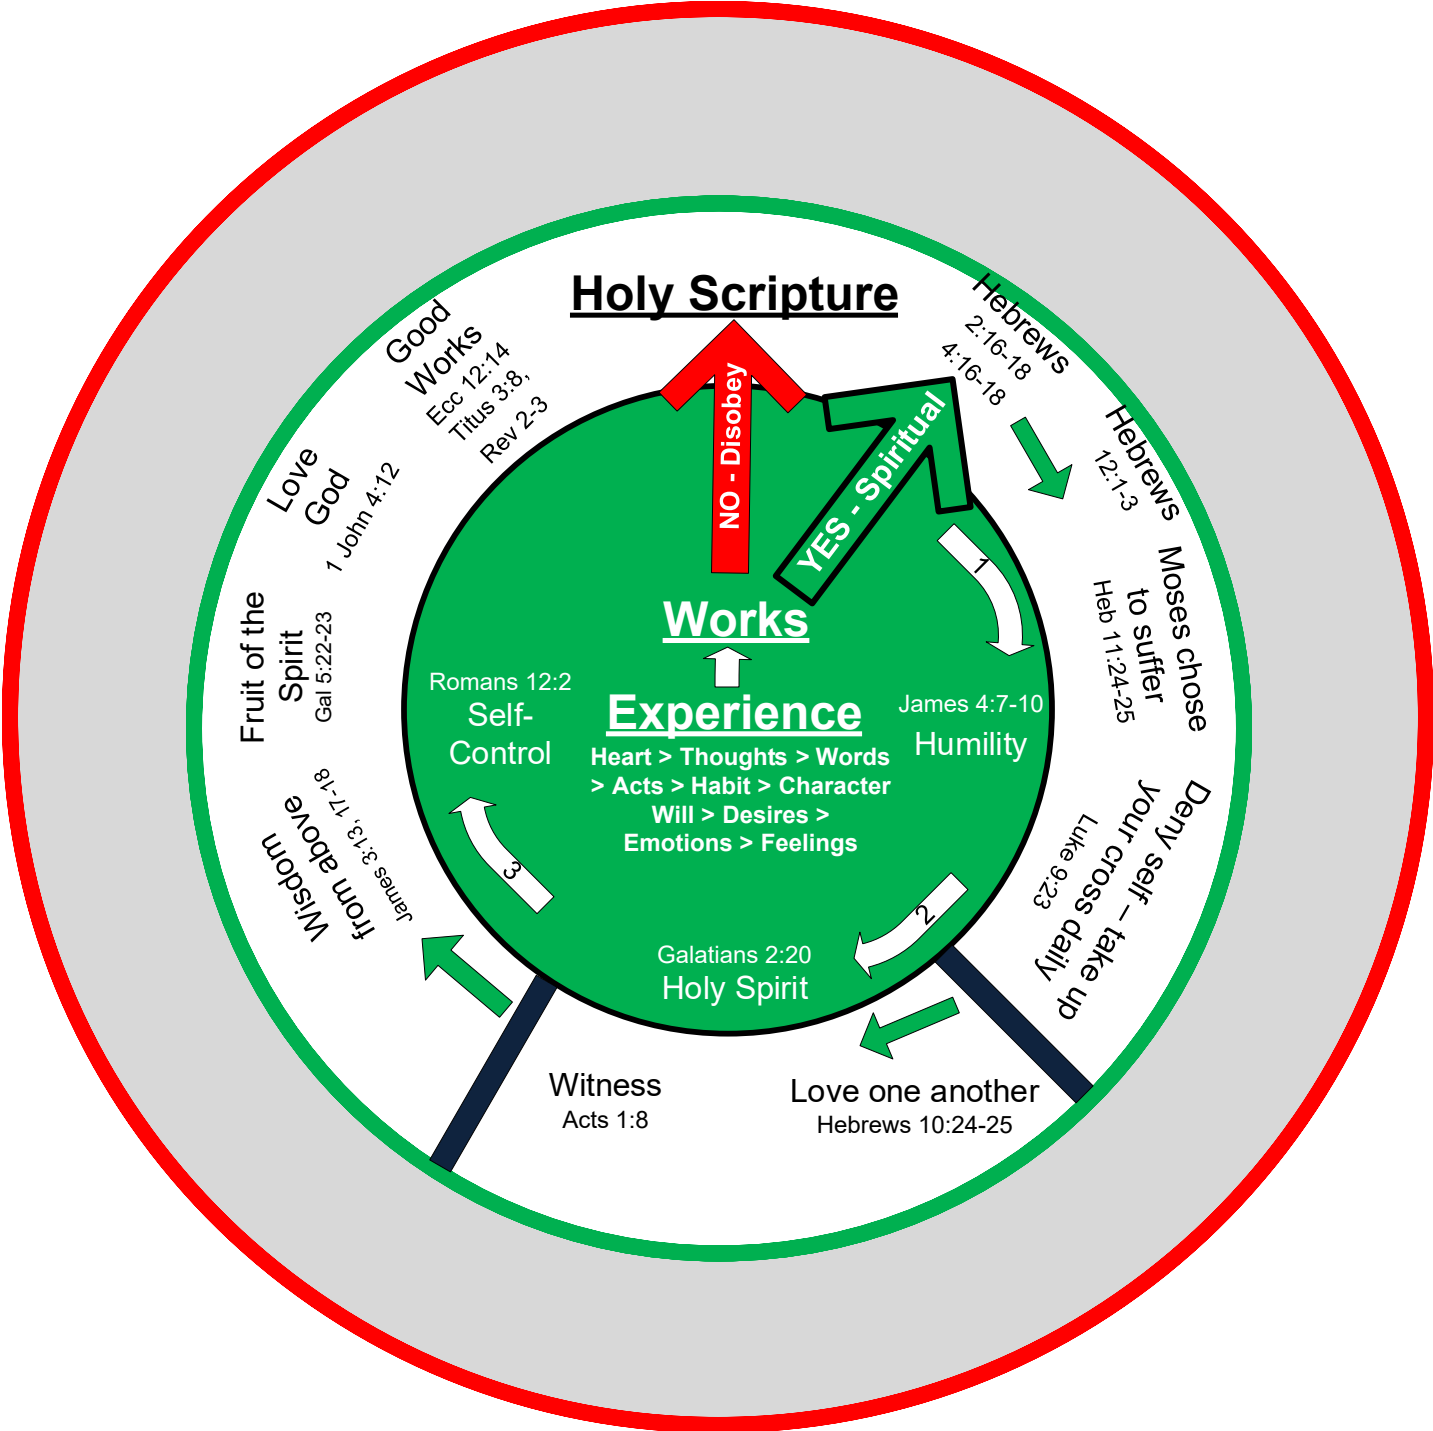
Holy Scripture

NO - Disobey

YES - Spiritual

Hebrews 2:16-18 4:16-18

Hebrews 12:1-3

Moses chose to suffer Heb 11:24-25

Deny self – take up your cross daily Luke 9:23

Love one another Hebrews 10:24-25

Witness Acts 1:8

Wisdom from above James 3:13, 17-18

Fruit of the Spirit Gal 5:22-23

Love God 1 John 4:12

Good Works Ecc 12:14 Titus 3:8, Rev 2-3

Works

Experience

Heart > Thoughts > Words > Acts > Habit > Character Will > Desires > Emotions > Feelings

Romans 12:2
Self-Control

James 4:7-10
Humility

Galatians 2:20
Holy Spirit

1

2

3